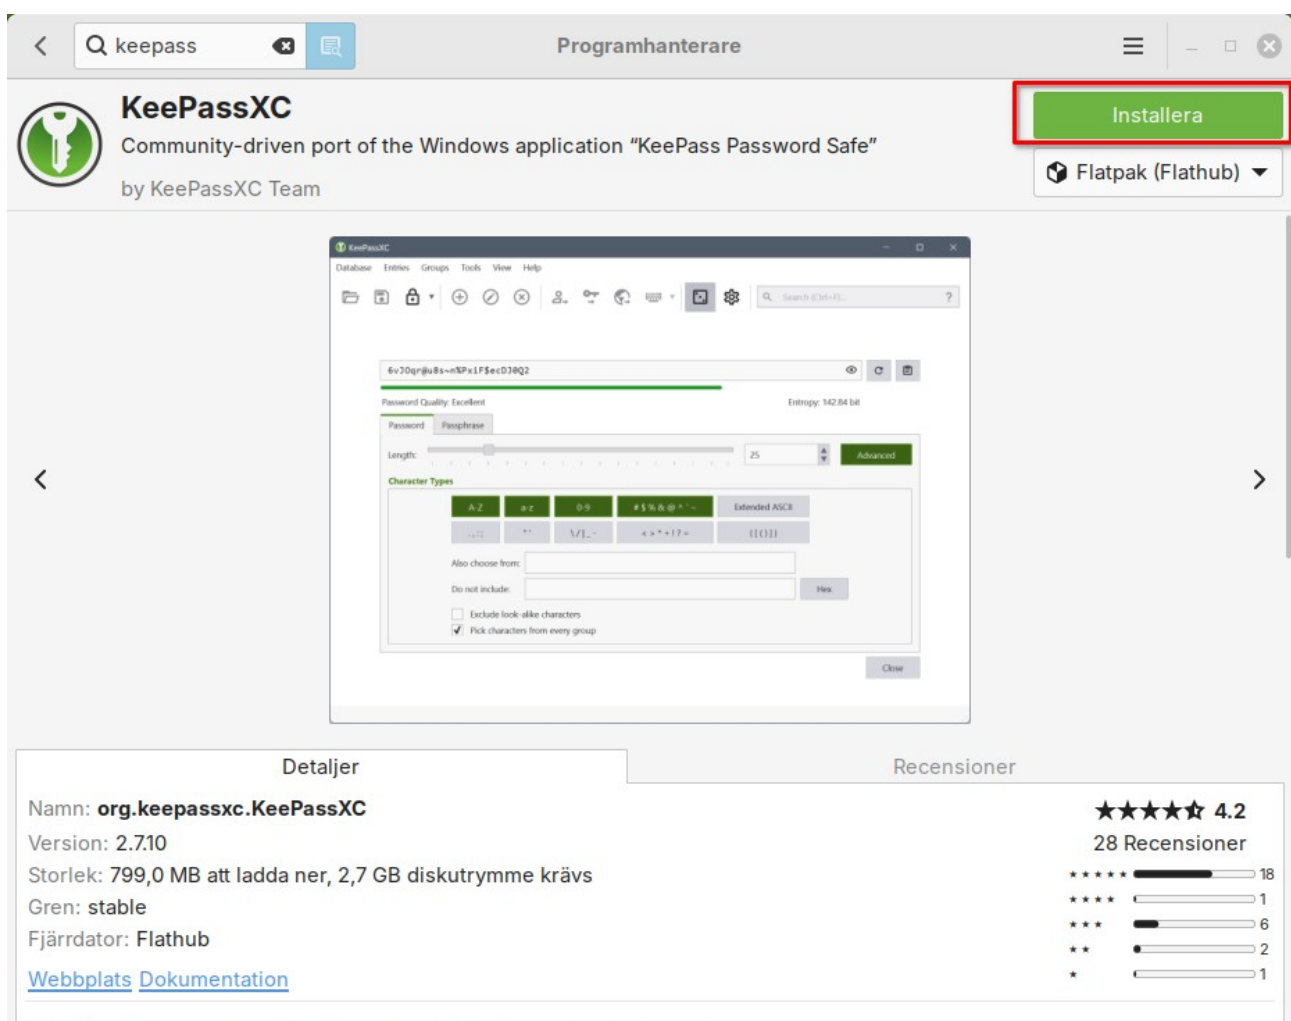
keepass

Programhanterare

KeePassXC

Community-driven port of the Windows application “KeePass Password Safe”

by KeePassXC Team

Installera

Flatpak (Flathub)

KeePassXC

Database Entries Groups Tools View Help

Search (Ctrl+F)...

6vJ0qr@u8s~n%PxiF$ecDJ0Q2

Password Quality: Excellent

Entropy: 142.84 bit

Password Passphrase

Length:

25

Advanced

Character Types

A-Z a-z 0-9 #$%&@^`~ Extended ASCII

Also choose from:

Do not include:

Exclude look-alike characters

Pick characters from every group

Close

Detaljer

Recensioner

Namn: org.keepassxc.KeePassXC

Version: 2.7.10

Storlek: 799,0 MB att ladda ner, 2,7 GB diskutrymme krävs

Gren: stable

Fjärrdator: Flathub

Webbplats Dokumentation

4.2

28 Recensioner

18

1

6

2

1